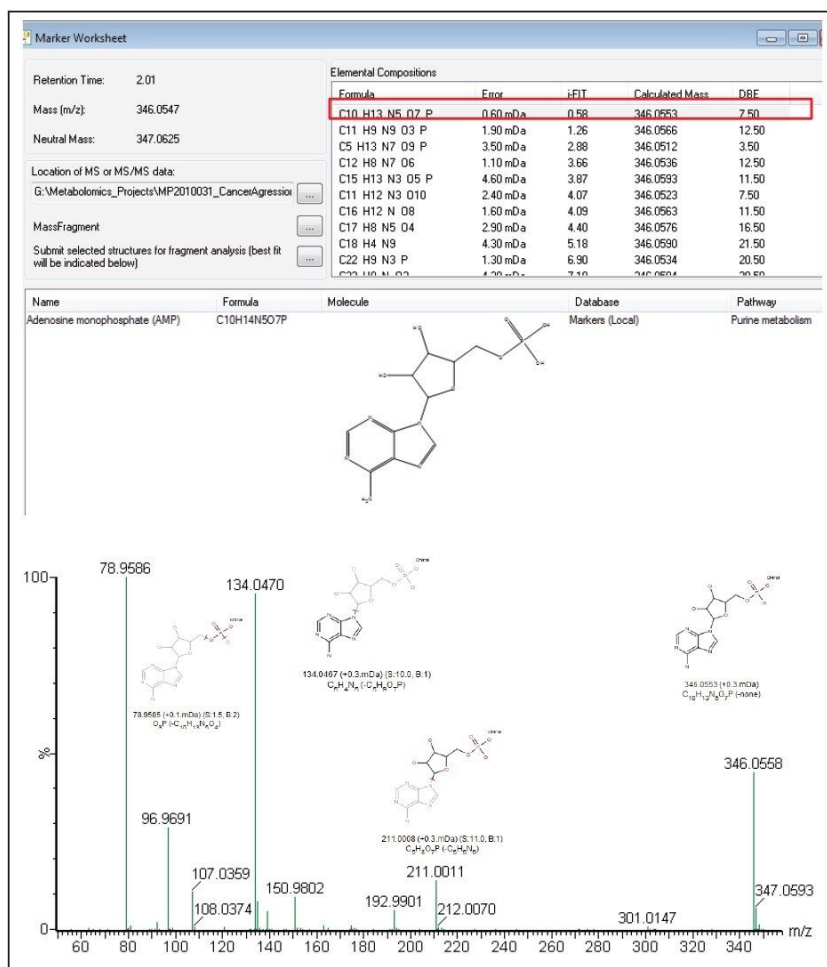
Marker Worksheet

Retention Time: 2.01

Mass (m/z): 346.0547

Neutral Mass: 347.0625

Location of MS or MS/MS data:

G:\Metabolomics_Projects\MP2010031_CancerAgressioi ...

MassFragment ...

Submit selected structures for fragment analysis (best fit will be indicated below) ...

Elemental Compositions

| Formula | Error | i-FIT | Calculated Mass | DBE |
|---|---|---|---|---|
| C10 H13 N5 O7 P | 0.60 mDa | 0.58 | 346.0553 | 7.50 |
| C11 H9 N9 O3 P | 1.90 mDa | 1.26 | 346.0566 | 12.50 |
| C5 H13 N7 O9 P | 3.50 mDa | 2.88 | 346.0512 | 3.50 |
| C12 H8 N7 O6 | 1.10 mDa | 3.66 | 346.0536 | 12.50 |
| C15 H13 N3 O5 P | 4.60 mDa | 3.87 | 346.0593 | 11.50 |
| C11 H12 N3 O10 | 2.40 mDa | 4.07 | 346.0523 | 7.50 |
| C16 H12 N O8 | 1.60 mDa | 4.09 | 346.0563 | 11.50 |
| C17 H8 N5 O4 | 2.90 mDa | 4.40 | 346.0576 | 16.50 |
| C18 H4 N9 | 4.30 mDa | 5.18 | 346.0590 | 21.50 |
| C22 H9 N3 P | 1.30 mDa | 6.90 | 346.0534 | 20.50 |
| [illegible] | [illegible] | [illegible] | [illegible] | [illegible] |

| Name | Formula | Molecule | Database | Pathway |
|---|---|---|---|---|
| Adenosine monophosphate (AMP) | C10H14N5O7P | | Markers (Local) | Purine metabolism |

100
%
0

78.9586
134.0470
346.0558
96.9691
107.0359
108.0374
150.9802
192.9901
211.0011
212.0070
301.0147
347.0593

78.9585 (+0.1 mDa) (S:1.5, B:2)
$O_3P$ ($-C_{10}H_{11}N_5O_4$)

134.0467 (+0.3 mDa) (S:10.0, B:1)
$C_5H_4N_5$ ($-C_5H_9O_7P$)

211.0008 (+0.3 mDa) (S:11.0, B:1)
$C_5H_8O_7P$ ($-C_5H_4N_5$)

346.0553 (+0.3 mDa)
$C_{10}H_{13}N_5O_7P$ (-none)

60 80 100 120 140 160 180 200 220 240 260 280 300 320 340 m/z